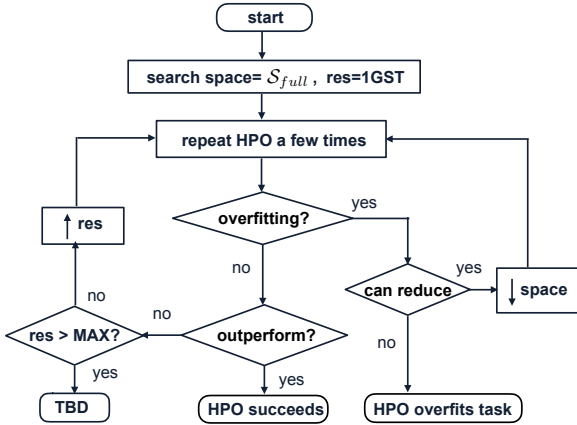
start

search space= $\mathcal{S}_{full}$ , res=1GST

repeat HPO a few times

overfitting?

yes

no

↑ res

yes

can reduce

↓ space

no

no

res > MAX?

outperform?

no

yes

yes

TBD

HPO succeeds

HPO overfits task